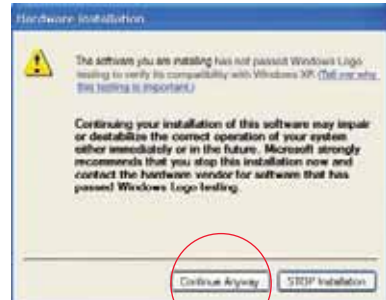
Hardware Installation

The software you are installing has not passed Windows Logo testing to verify its compatibility with Windows XP. (Tell me why this testing is important.)

Continuing your installation of this software may impair or destabilize the correct operation of your system either immediately or in the future. Microsoft strongly recommends that you stop this installation now and contact the hardware vendor for software that has passed Windows Logo testing.

Continue Anyway

STOP Installation